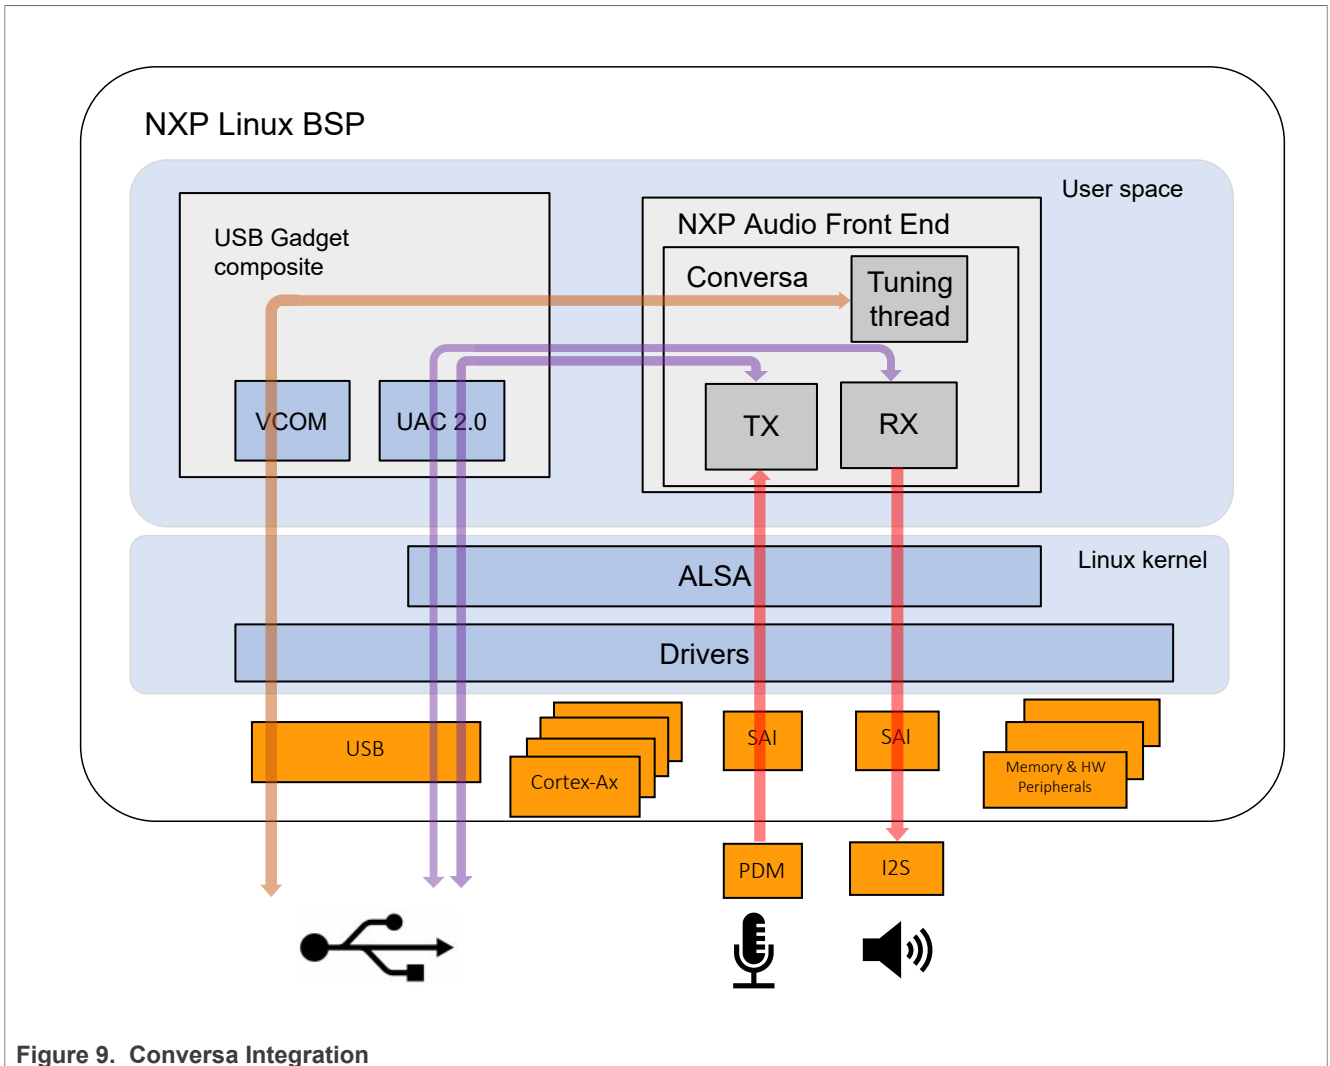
NXP Linux BSP

User space

USB Gadget composite

VCOM

UAC 2.0

NXP Audio Front End

Conversa

Tuning thread

TX

RX

Linux kernel

ALSA

Drivers

USB

Cortex-Ax

SAI

SAI

Memory & HW Peripherals

PDM

I2S

Figure 9. Conversa Integration